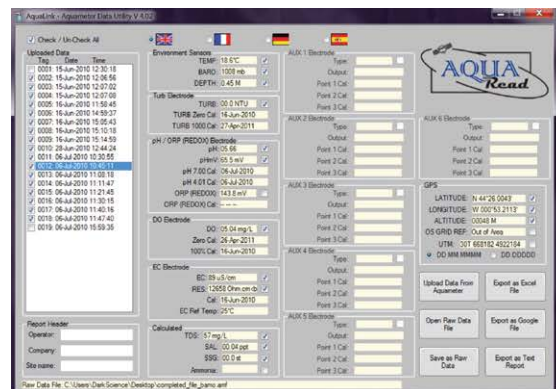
AquaLink - Aquameter Data Utility V 4.0.2

Check / Un-Check All

Uploaded Data
Tag Date Time
0001: 15-Jun-2010 12:30:18
0002: 15-Jun-2010 12:06:56
0003: 15-Jun-2010 12:07:02
0004: 15-Jun-2010 12:07:08
0005: 16-Jun-2010 11:50:45
0006: 16-Jun-2010 14:59:37
0007: 16-Jun-2010 15:05:43
0008: 16-Jun-2010 15:10:18
0009: 16-Jun-2010 15:14:59
0010: 28-Jun-2010 12:44:24
0011: 06-Jul-2010 10:30:55
0012: 06-Jul-2010 10:45:11
0013: 06-Jul-2010 11:08:10
0014: 06-Jul-2010 11:11:47
0015: 06-Jul-2010 11:21:45
0016: 06-Jul-2010 11:30:15
0017: 06-Jul-2010 11:40:16
0018: 06-Jul-2010 11:47:40
0019: 06-Jul-2010 15:59:35

Report Header
Operator:
Company:
Site name:

Environment Sensors
TEMP: 18.6°C
BARO: 1008 mb
DEPTH: 0.45 M

Turb Electrode
TURB: 00.0 NTU
TURB Zero Cal: 16-Jun-2010
TURB 1000 Cal: 27-Apr-2011

pH / ORP (REDOX) Electrode
pH: 05.66
pHmV: 65.5 mV
pH 7.00 Cal: 06-Jul-2010
pH 4.01 Cal: 06-Jul-2010
ORP (REDOX): 143.8 mV
ORP (REDOX) Cal: -- -- --

DO Electrode
DO: 05.04 mg/L
Zero Cal: 26-Apr-2011
100% Cal: 16-Jun-2010

EC Electrode
EC: 89 uS/cm
RES: 12658 Ohm.cm
Cal: 16-Jun-2010
EC Ref Temp: 25°C

Calculated
TDS: 57 mg/L
SAL: 00.04 ppt
SSG: 00.0 st
Ammonia:

AUX 1 Electrode
Type:
Output:
Point 1 Cal:
Point 2 Cal:
Point 3 Cal:

AUX 2 Electrode
Type:
Output:
Point 1 Cal:
Point 2 Cal:
Point 3 Cal:

AUX 3 Electrode
Type:
Output:
Point 1 Cal:
Point 2 Cal:
Point 3 Cal:

AUX 4 Electrode
Type:
Output:
Point 1 Cal:
Point 2 Cal:
Point 3 Cal:

AUX 5 Electrode
Type:
Output:
Point 1 Cal:
Point 2 Cal:
Point 3 Cal:

AQUA Read

AUX 6 Electrode
Type:
Output:
Point 1 Cal:
Point 2 Cal:
Point 3 Cal:

GPS
LATITUDE: N 44°26.0043'
LONGITUDE: W 000°53.2113'
ALTITUDE: 00048 M
OS GRID REF: Out of Area
UTM: 30T 668182 4922184
DD MM.MMMM DD.DDDDD

Upload Data From Aquameter
Export as Excel File
Open Raw Data File
Export as Google File
Save as Raw Data
Export as Text Report

Raw Data File: C:\Users\DarkScience\Desktop\completed_file_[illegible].amf